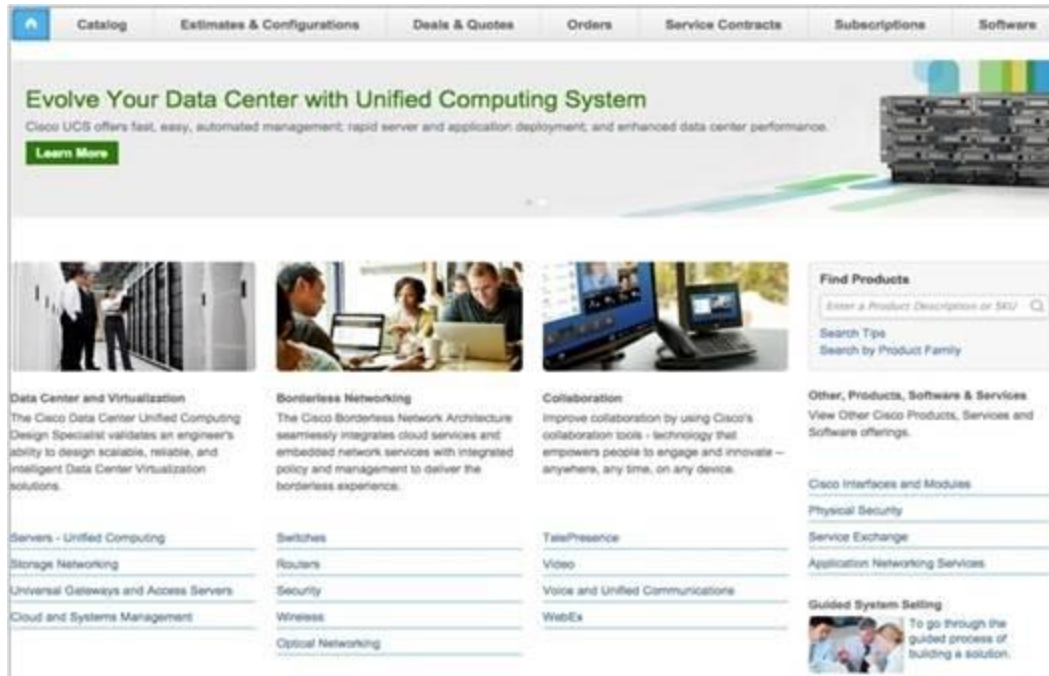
Catalog | Estimates & Configurations | Deals & Quotes | Orders | Service Contracts | Subscriptions | Software

Evolve Your Data Center with Unified Computing System

Cisco UCS offers fast, easy, automated management; rapid server and application deployment; and enhanced data center performance.

Learn More

Data Center and Virtualization
The Cisco Data Center Unified Computing Design Specialist validates an engineer's ability to design scalable, reliable, and intelligent Data Center Virtualization solutions.

Servers - Unified Computing
Storage Networking
Universal Gateways and Access Servers
Cloud and Systems Management

Borderless Networking
The Cisco Borderless Network Architecture seamlessly integrates cloud services and embedded network services with integrated policy and management to deliver the borderless experience.

Switches
Routers
Security
Wireless
Optical Networking

Collaboration
Improve collaboration by using Cisco's collaboration tools - technology that empowers people to engage and innovate – anywhere, any time, on any device.

TelePresence
Video
Voice and Unified Communications
WebEx

Find Products
Enter a Product Description or SKU
Search Tips
Search by Product Family

Other, Products, Software & Services
View Other Cisco Products, Services and Software offerings.

Cisco Interfaces and Modules
Physical Security
Service Exchange
Application Networking Services

Guided System Selling
To go through the guided process of building a solution.